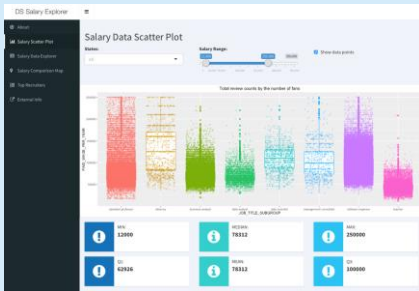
DS Salary Explorer

About
Salary Scatter Plot
Salary Data Explorer
Salary Comparison Map
Top Recruiters
External Info

Salary Data Scatter Plot

States:
All

Salary Range:
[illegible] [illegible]

Show data points

Total review counts by the number of fans

JOB_TITLE_SUBGROUP

MIN
12000

MEDIAN
78312

MAX
250000

Q1
62926

MEAN
79313

Q3
100000